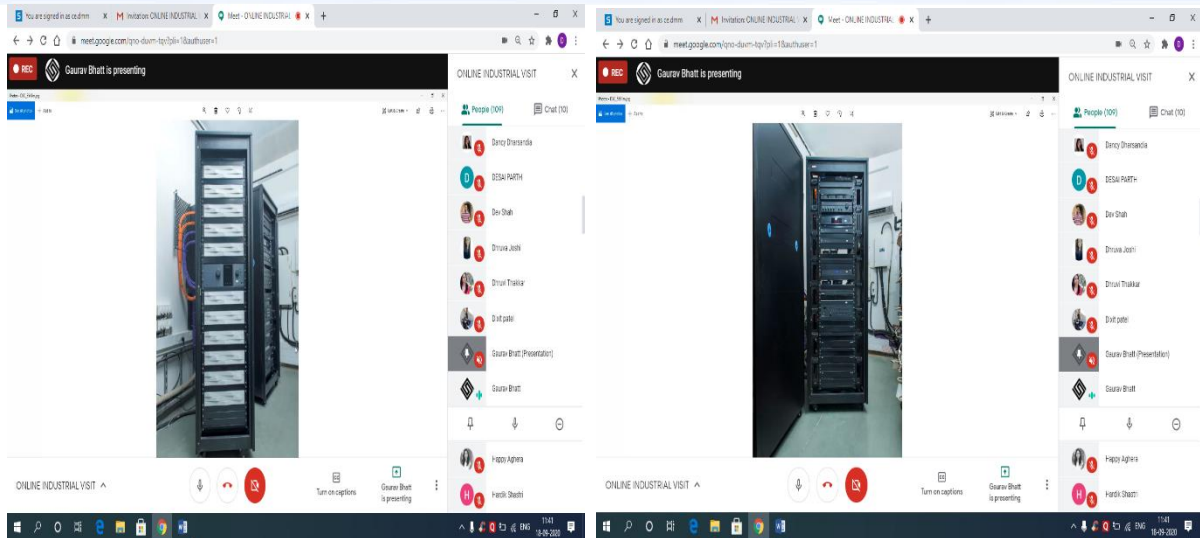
You are signed in as ce.dmm
Invitation: ONLINE INDUSTRIAL
Meet - ONLINE INDUSTRIAL
meet.google.com/qno-duvm-tqv?pli=1&authuser=1
REC
Gaurav Bhatt is presenting
ONLINE INDUSTRIAL VISIT
People (109)
Chat (10)
Dancy Dharsandia
DESAI PARTH
Dev Shah
Dhruva Joshi
Dhruvi Thakkar
Dixit patel
Gaurav Bhatt (Presentation)
Gaurav Bhatt
Happy Aghera
Hardik Shastri
ONLINE INDUSTRIAL VISIT
Turn on captions
Gaurav Bhatt is presenting
ENG
11:41
18-09-2020

You are signed in as ce.dmm
Invitation: ONLINE INDUSTRIAL
Meet - ONLINE INDUSTRIAL
meet.google.com/qno-duvm-tqv?pli=1&authuser=1
REC
Gaurav Bhatt is presenting
ONLINE INDUSTRIAL VISIT
People (109)
Chat (10)
Dancy Dharsandia
DESAI PARTH
Dev Shah
Dhruva Joshi
Dhruvi Thakkar
Dixit patel
Gaurav Bhatt (Presentation)
Gaurav Bhatt
Happy Aghera
Hardik Shastri
ONLINE INDUSTRIAL VISIT
Turn on captions
Gaurav Bhatt is presenting
ENG
11:41
18-09-2020